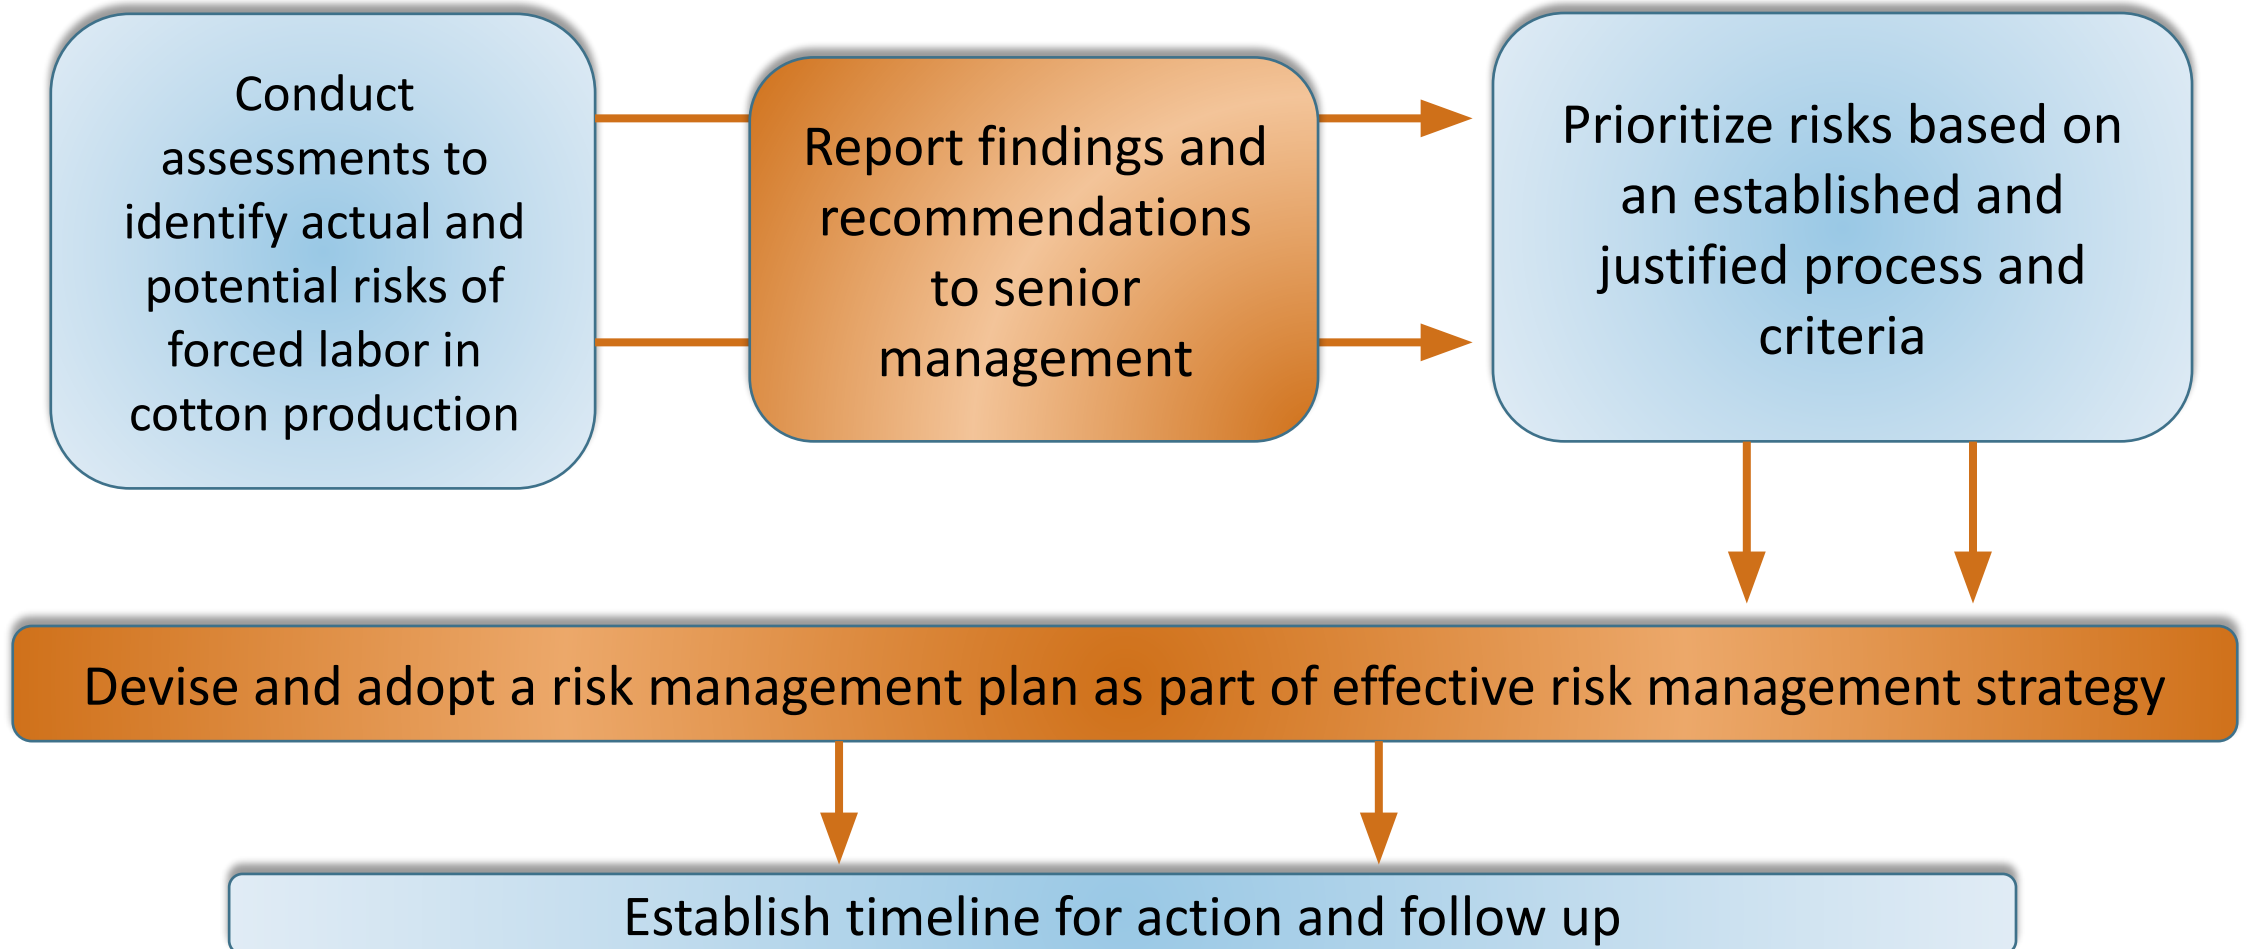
Conduct assessments to identify actual and potential risks of forced labor in cotton production

Report findings and recommendations to senior management

Prioritize risks based on an established and justified process and criteria

Devise and adopt a risk management plan as part of effective risk management strategy

Establish timeline for action and follow up